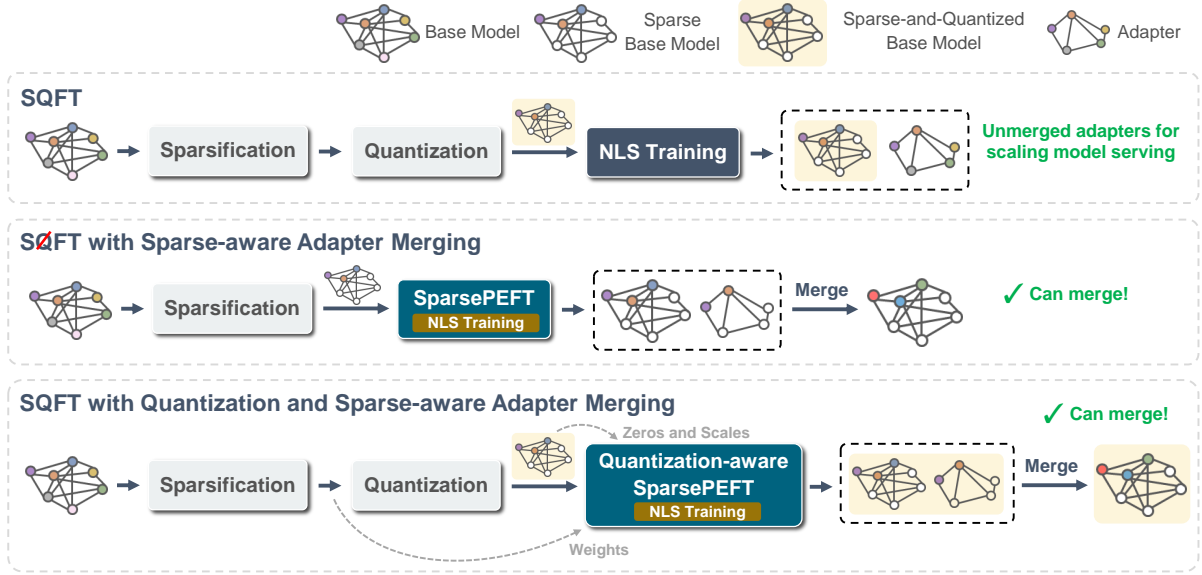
Base Model
Sparse Base Model
Sparse-and-Quantized Base Model
Adapter

SQFT
Sparsification → Quantization → NLS Training →
Unmerged adapters for scaling model serving

SQFT with Sparse-aware Adapter Merging
Sparsification → SparsePEFT NLS Training → Merge
✓ Can merge!

SQFT with Quantization and Sparse-aware Adapter Merging
✓ Can merge!
Zeros and Scales
Sparsification → Quantization → Quantization-aware SparsePEFT NLS Training → Merge
Weights